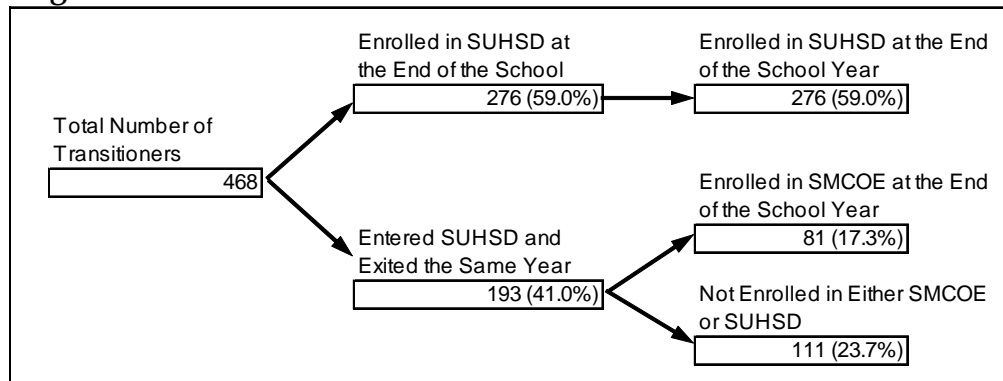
Total Number of Transitioners

468

Enrolled in SUHSD at the End of the School

276 (59.0%)

Enrolled in SUHSD at the End of the School Year

276 (59.0%)

Entered SUHSD and Exited the Same Year

193 (41.0%)

Enrolled in SMCOE at the End of the School Year

81 (17.3%)

Not Enrolled in Either SMCOE or SUHSD

111 (23.7%)